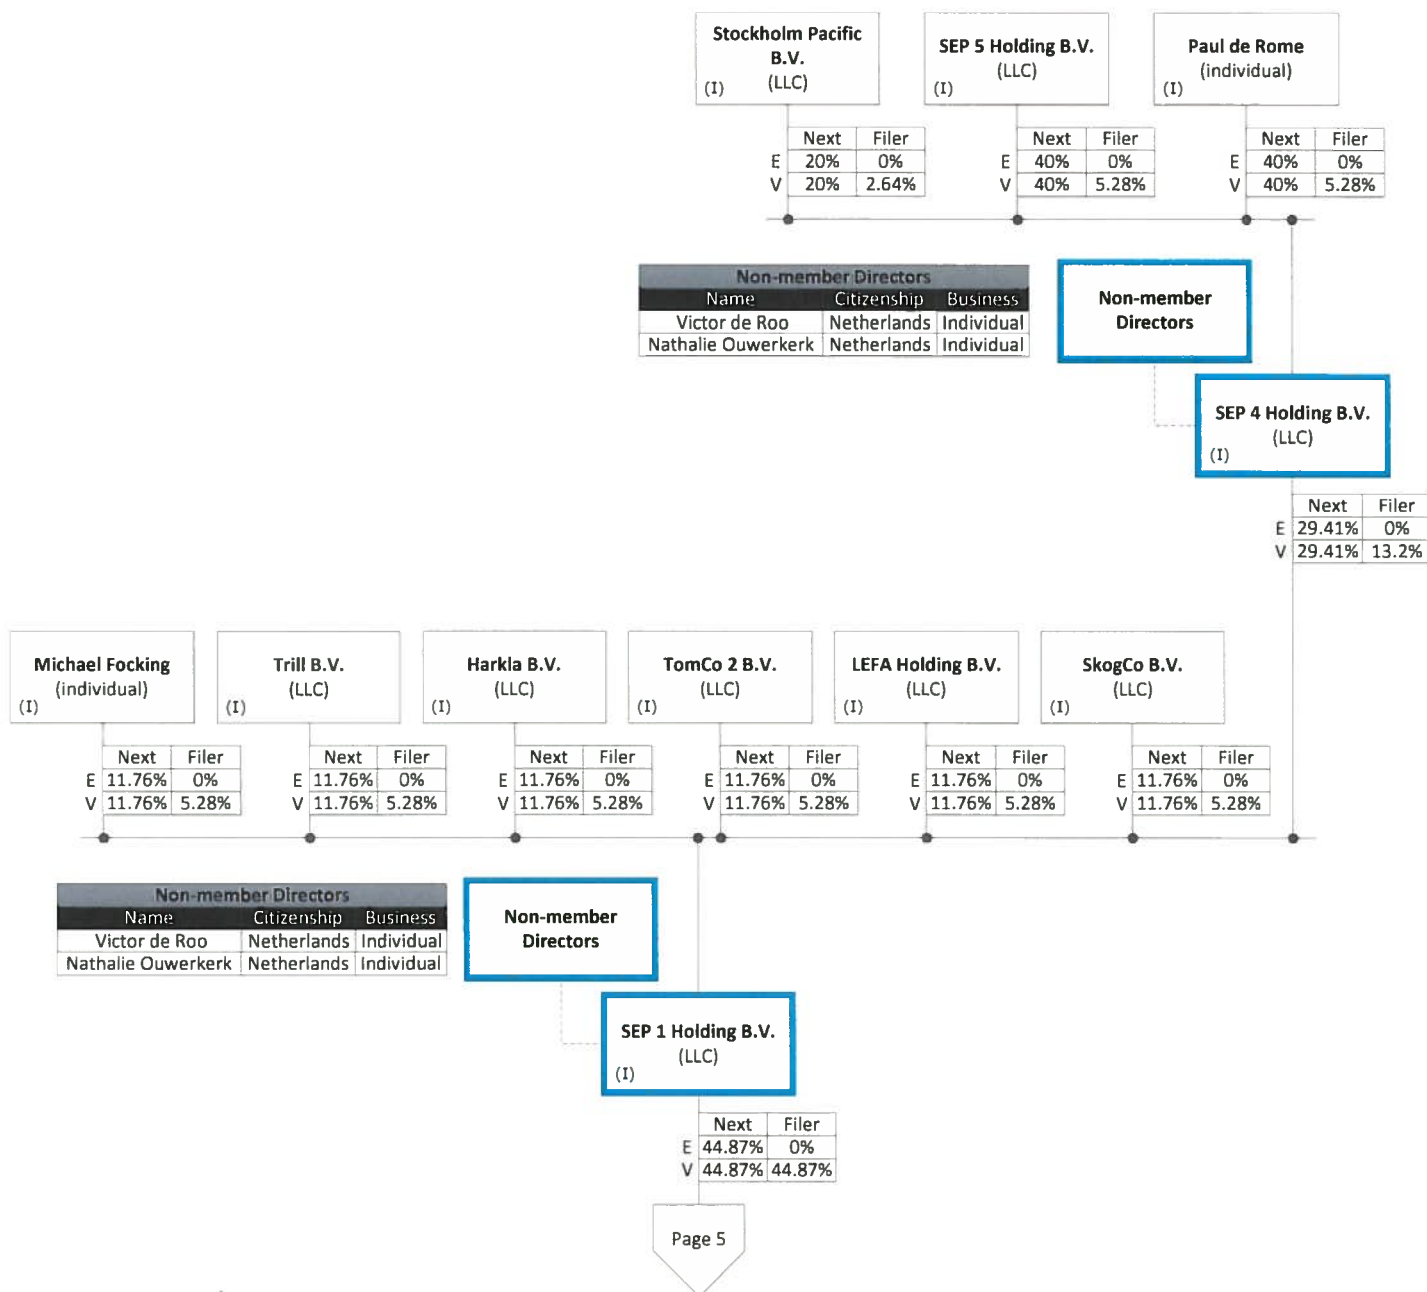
Stockholm Pacific B.V.
(I) (LLC)

SEP 5 Holding B.V.
(LLC)
(I)

Paul de Rome
(individual)
(I)

| | Next | Filer |
|---|---|---|
| E | 20% | 0% |
| V | 20% | 2.64% |

| | Next | Filer |
|---|---|---|
| E | 40% | 0% |
| V | 40% | 5.28% |

| | Next | Filer |
|---|---|---|
| E | 40% | 0% |
| V | 40% | 5.28% |

Non-member Directors

| Name | Citizenship | Business |
|---|---|---|
| Victor de Roo | Netherlands | Individual |
| Nathalie Ouwerkerk | Netherlands | Individual |

Non-member Directors

SEP 4 Holding B.V.
(LLC)
(I)

| | Next | Filer |
|---|---|---|
| E | 29.41% | 0% |
| V | 29.41% | 13.2% |

Michael Focking
(individual)
(I)

Trill B.V.
(LLC)
(I)

Harkla B.V.
(LLC)
(I)

TomCo 2 B.V.
(LLC)
(I)

LEFA Holding B.V.
(LLC)
(I)

SkogCo B.V.
(LLC)
(I)

| | Next | Filer |
|---|---|---|
| E | 11.76% | 0% |
| V | 11.76% | 5.28% |

| | Next | Filer |
|---|---|---|
| E | 11.76% | 0% |
| V | 11.76% | 5.28% |

| | Next | Filer |
|---|---|---|
| E | 11.76% | 0% |
| V | 11.76% | 5.28% |

| | Next | Filer |
|---|---|---|
| E | 11.76% | 0% |
| V | 11.76% | 5.28% |

| | Next | Filer |
|---|---|---|
| E | 11.76% | 0% |
| V | 11.76% | 5.28% |

| | Next | Filer |
|---|---|---|
| E | 11.76% | 0% |
| V | 11.76% | 5.28% |

Non-member Directors

| Name | Citizenship | Business |
|---|---|---|
| Victor de Roo | Netherlands | Individual |
| Nathalie Ouwerkerk | Netherlands | Individual |

Non-member Directors

SEP 1 Holding B.V.
(LLC)
(I)

| | Next | Filer |
|---|---|---|
| E | 44.87% | 0% |
| V | 44.87% | 44.87% |

Page 5